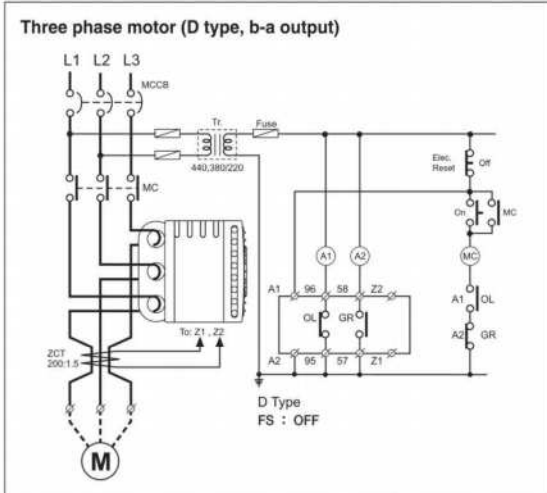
Three phase motor (D type, b-a output)

L1 L2 L3

MCCB

Tr.

Fuse

440,380/220

MC

Elec. Reset

Off

On

MC

A1

A2

MC

A1

OL

A2

GR

A1

96

58

Z2

OL

GR

A2

95

57

Z1

To: Z1 , Z2

ZCT 200:1.5

M

D Type
FS : OFF